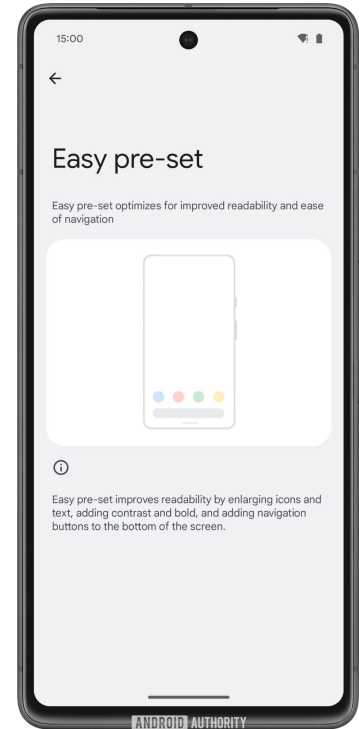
15:00

←

Easy pre-set

Easy pre-set optimizes for improved readability and ease of navigation

ⓘ

Easy pre-set improves readability by enlarging icons and text, adding contrast and bold, and adding navigation buttons to the bottom of the screen.

ANDROID AUTHORITY